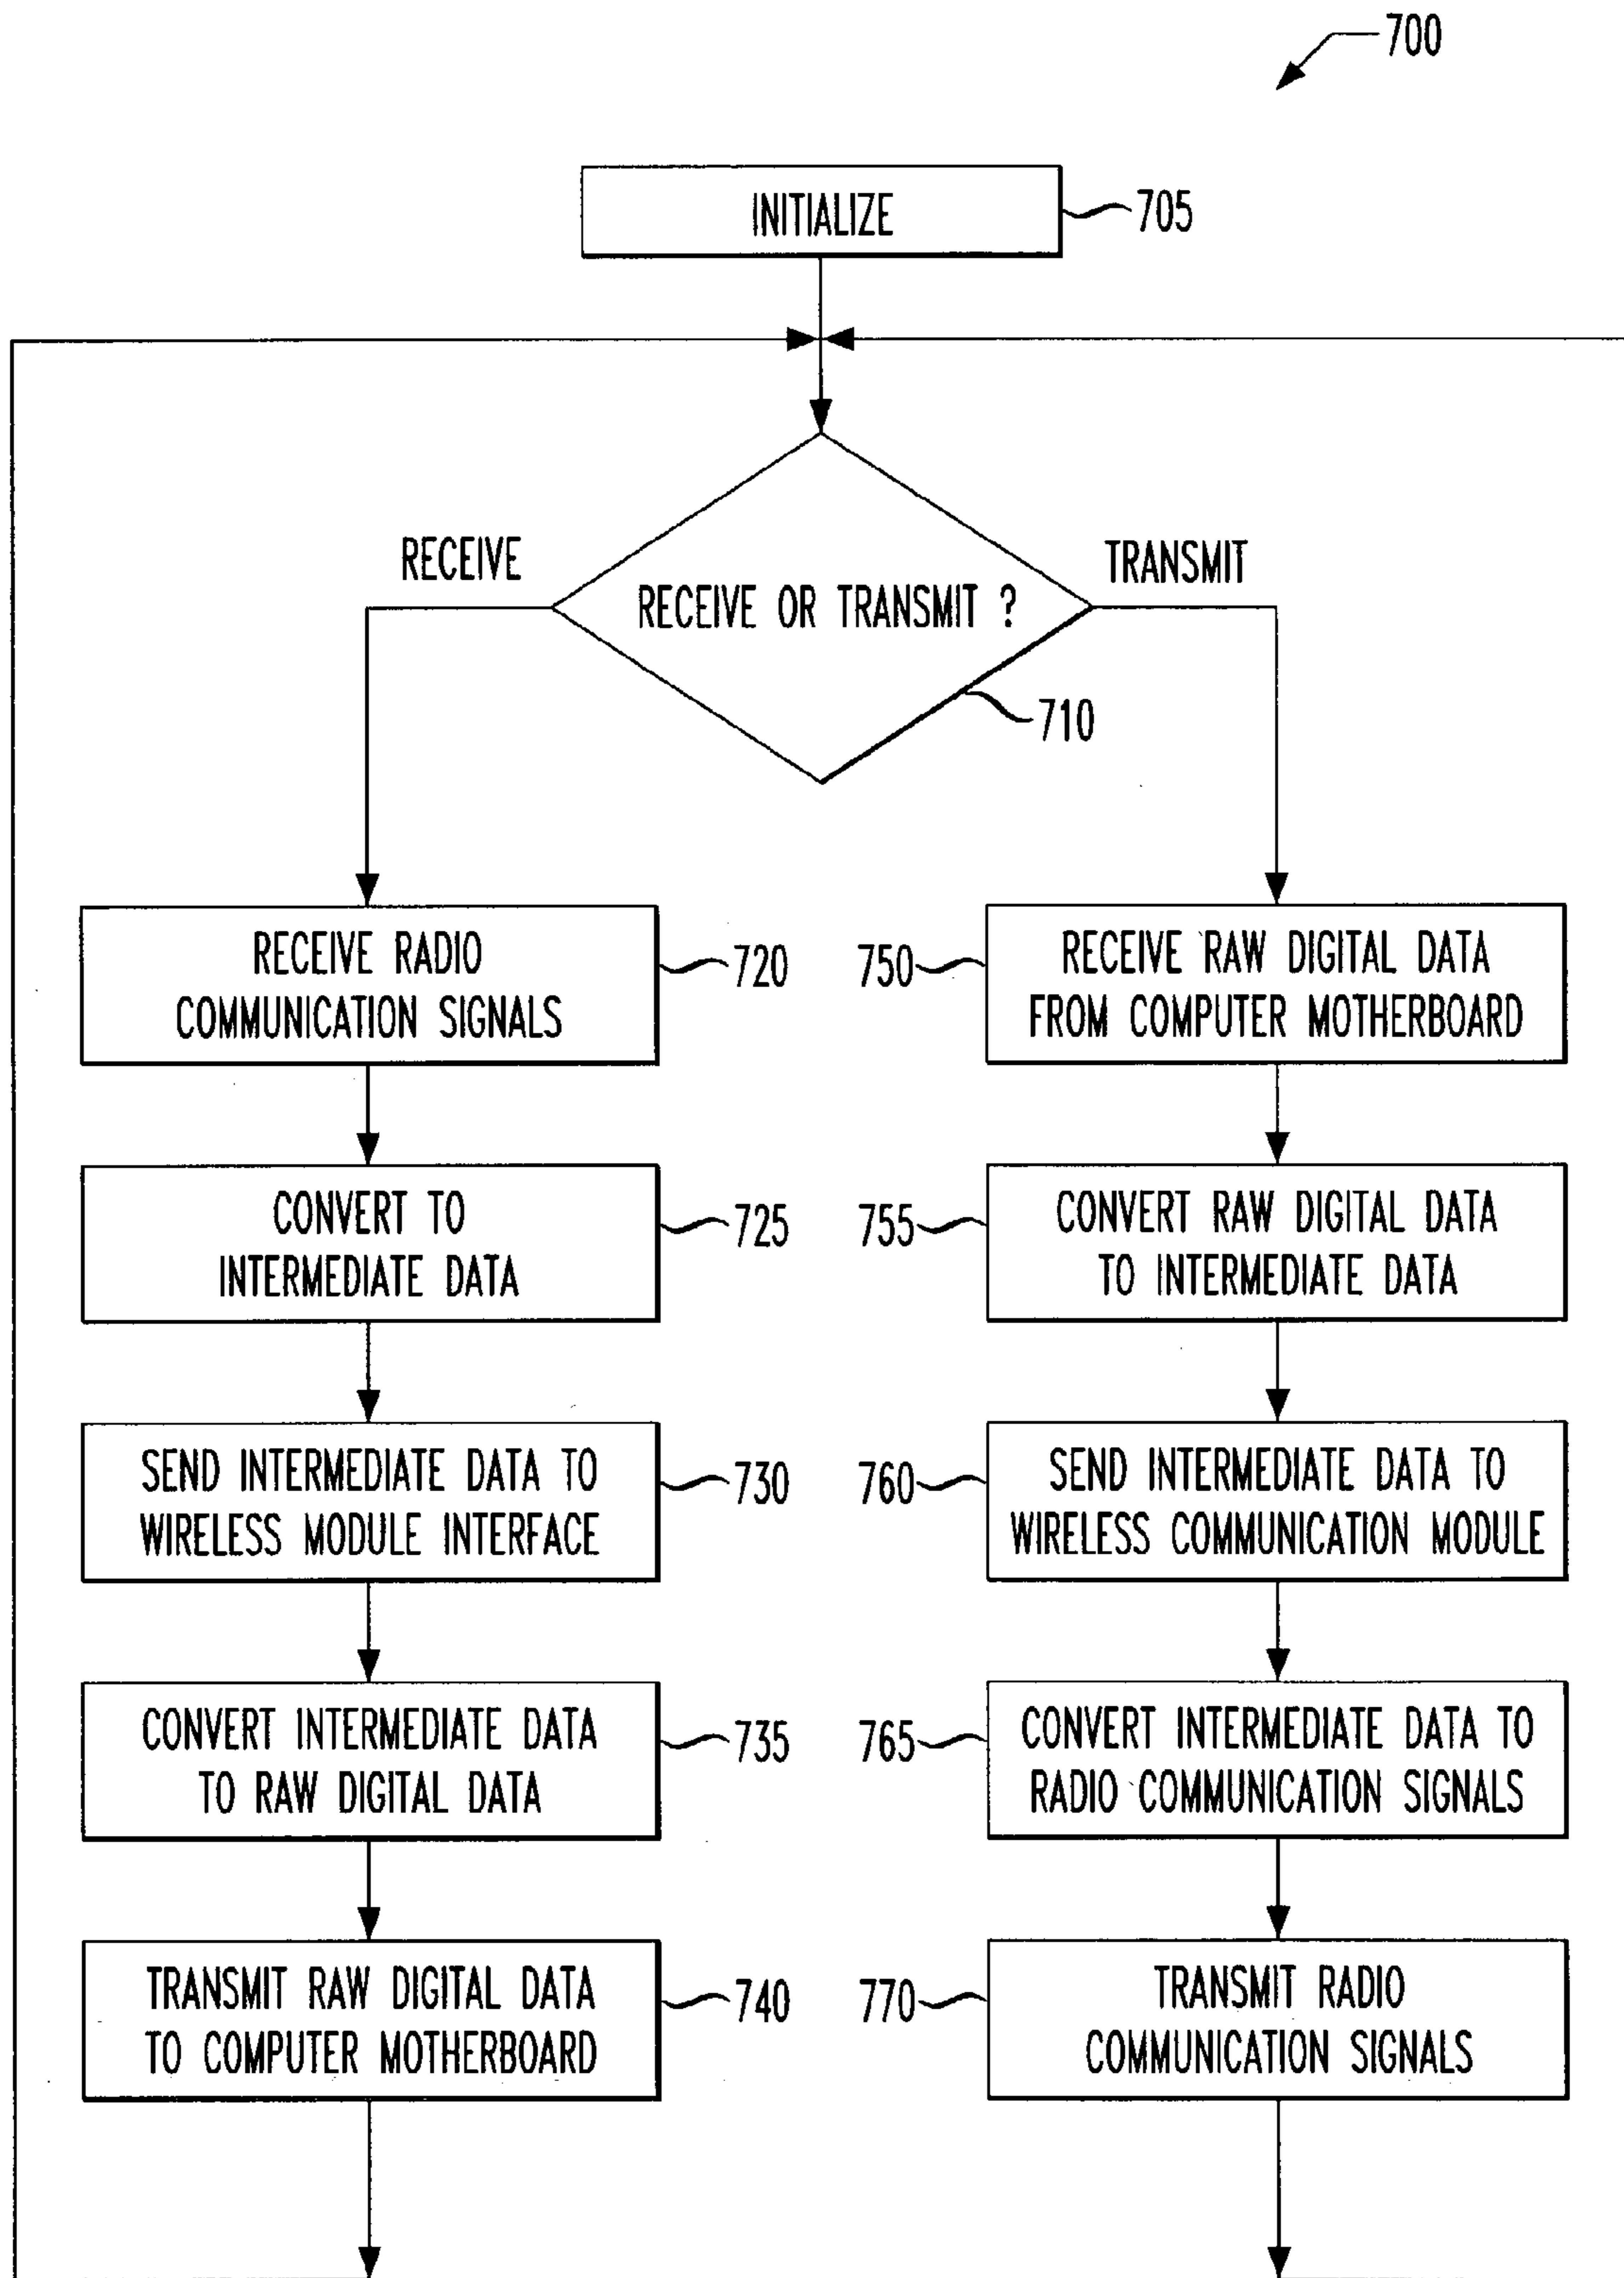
700

INITIALIZE
705

RECEIVE OR TRANSMIT ?
710

RECEIVE

TRANSMIT

RECEIVE RADIO COMMUNICATION SIGNALS
720

CONVERT TO INTERMEDIATE DATA
725

SEND INTERMEDIATE DATA TO WIRELESS MODULE INTERFACE
730

CONVERT INTERMEDIATE DATA TO RAW DIGITAL DATA
735

TRANSMIT RAW DIGITAL DATA TO COMPUTER MOTHERBOARD
740

750
RECEIVE RAW DIGITAL DATA FROM COMPUTER MOTHERBOARD

755
CONVERT RAW DIGITAL DATA TO INTERMEDIATE DATA

760
SEND INTERMEDIATE DATA TO WIRELESS COMMUNICATION MODULE

765
CONVERT INTERMEDIATE DATA TO RADIO COMMUNICATION SIGNALS

770
TRANSMIT RADIO COMMUNICATION SIGNALS